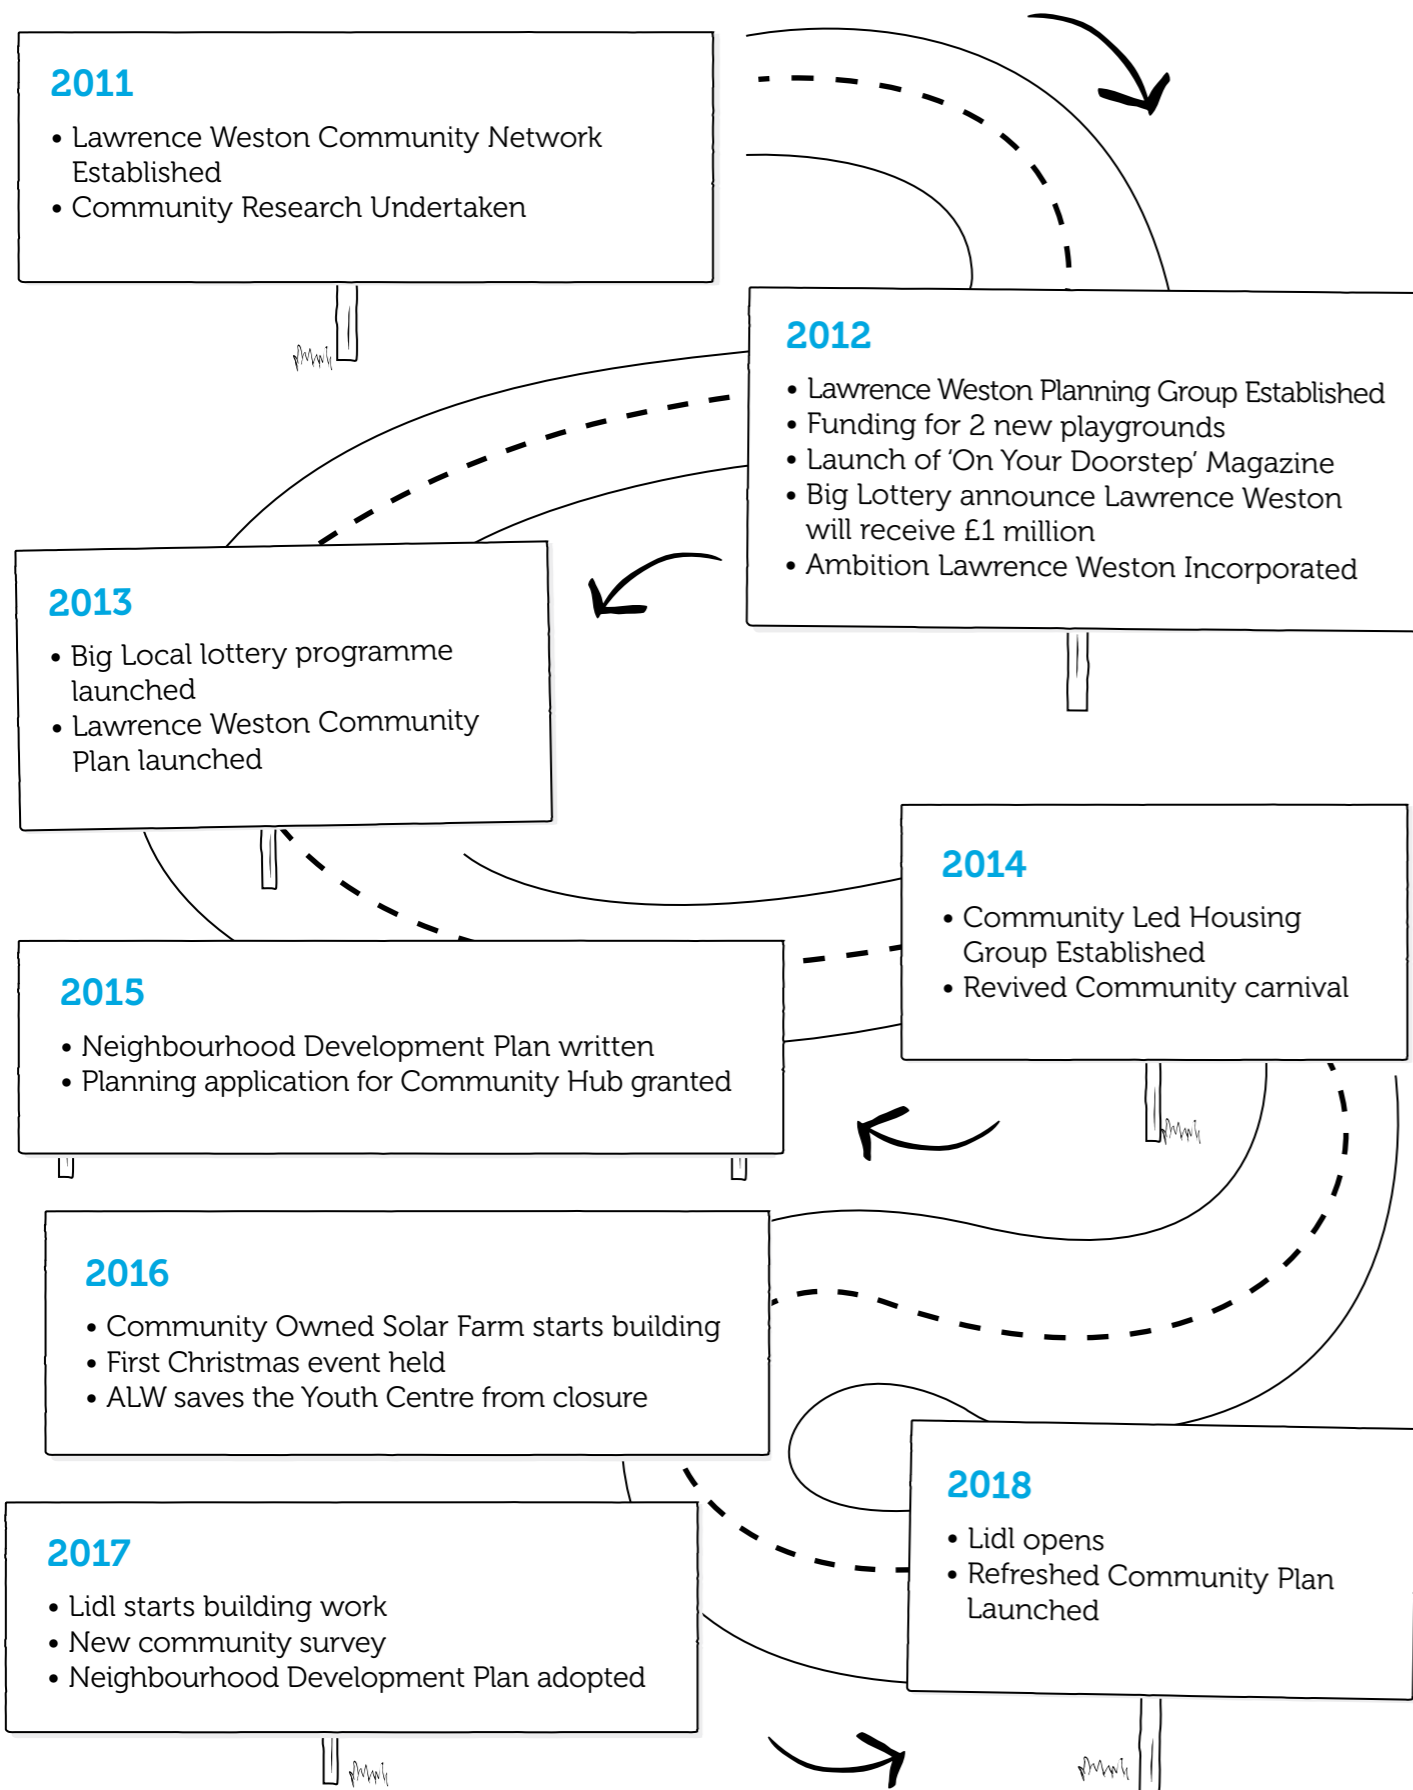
2011

- Lawrence Weston Community Network Established
- Community Research Undertaken

2012

- Lawrence Weston Planning Group Established
- Funding for 2 new playgrounds
- Launch of 'On Your Doorstep' Magazine
- Big Lottery announce Lawrence Weston will receive £1 million
- Ambition Lawrence Weston Incorporated

2013

- Big Local lottery programme launched
- Lawrence Weston Community Plan launched

2014

- Community Led Housing Group Established
- Revived Community carnival

2015

- Neighbourhood Development Plan written
- Planning application for Community Hub granted

2016

- Community Owned Solar Farm starts building
- First Christmas event held
- ALW saves the Youth Centre from closure

2017

- Lidl starts building work
- New community survey
- Neighbourhood Development Plan adopted

2018

- Lidl opens
- Refreshed Community Plan Launched